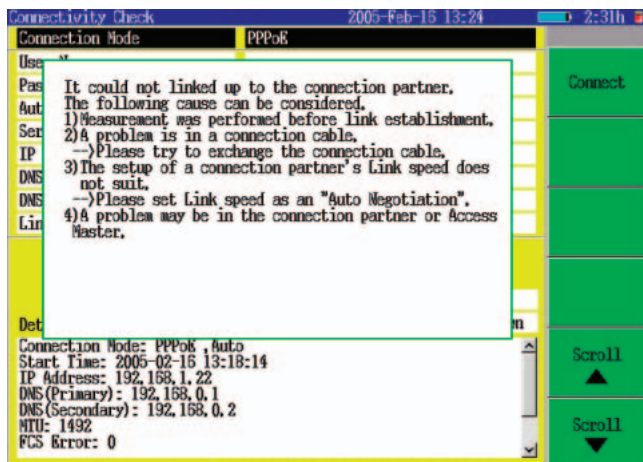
Connectivity Check 2005-Feb-16 13:24 2:31h

Connection Mode PPPoE

Use
Pas
Aut
Ser
IP
DNS
DNS
Lin

It could not linked up to the connection partner.
The following cause can be considered.
1)Measurement was performed before link establishment.
2)A problem is in a connection cable.
-->Please try to exchange the connection cable.
3)The setup of a connection partner's Link speed does not suit.
-->Please set Link speed as an "Auto Negotiation".
4)A problem may be in the connection partner or Access Master.

Det
m

Connection Mode: PPPoE ,Auto
Start Time: 2005-02-16 13:18:14
IP Address: 192.168.1.22
DNS(Primary): 192.168.0.1
DNS(Secondary): 192.168.0.2
MTU: 1492
FCS Error: 0

Connect

Scroll ▲

Scroll ▼